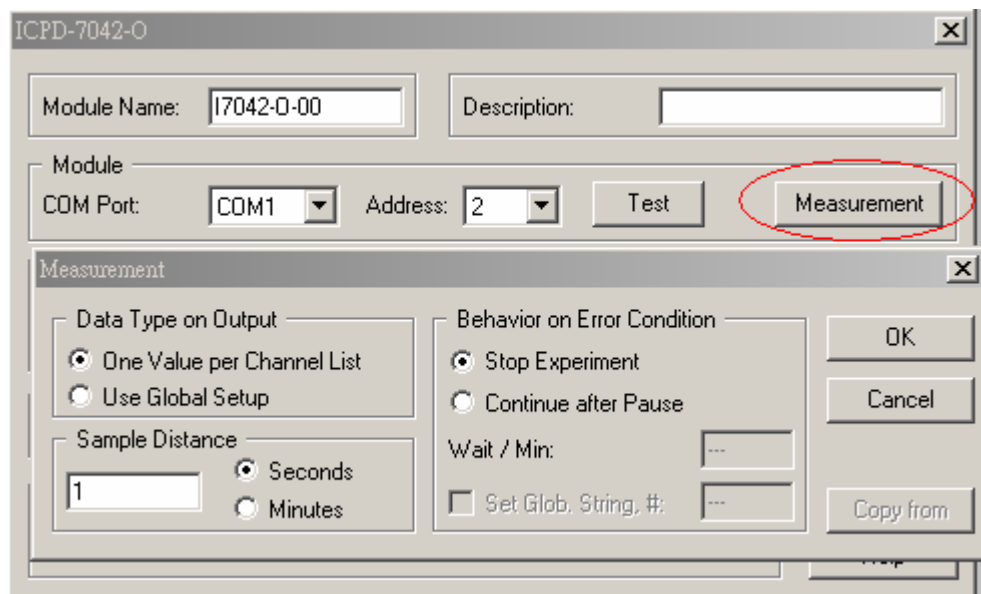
ICPD-7042-O

Module Name: I7042-O-00

Description:

Module

COM Port: COM1

Address: 2

Test

Measurement

Measurement

Data Type on Output

One Value per Channel List

Use Global Setup

Sample Distance

1

Seconds

Minutes

Behavior on Error Condition

Stop Experiment

Continue after Pause

Wait / Min: ---

Set Glob. String, #: ---

OK

Cancel

Copy from